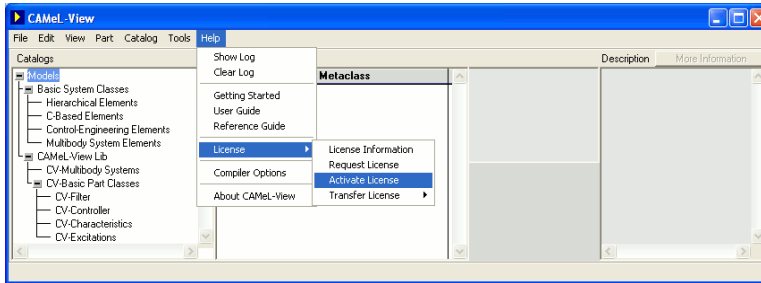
CAMeL-View

File Edit View Part Catalog Tools Help

Catalogs

Models
Basic System Classes
Hierarchical Elements
C-Based Elements
Control-Engineering Elements
Multibody System Elements
CAMeL-View Lib
CV-Multibody Systems
CV-Basic Part Classes
CV-Filter
CV-Controller
CV-Characteristics
CV-Excitations

Show Log
Clear Log
Getting Started
User Guide
Reference Guide
License
Compiler Options
About CAMeL-View

License Information
Request License
Activate License
Transfer License

Metaclass

Description More Information